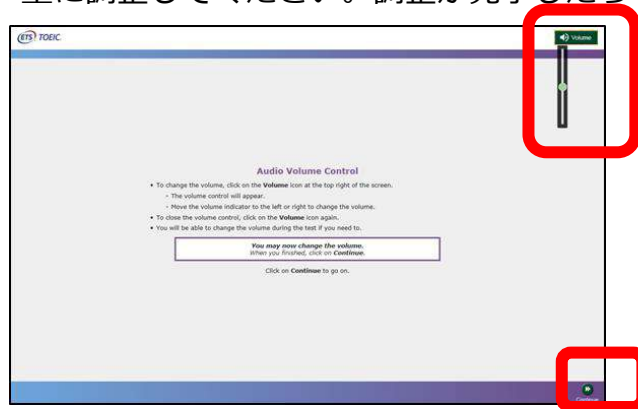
量に調整してください。調整が完了したら

ETS TOEIC

Volume

Audio Volume Control

• To change the volume, click on the **Volume** icon at the top right of the screen.
- The volume control will appear.
- Move the volume indicator to the left or right to change the volume.
• To close the volume control, click on the **Volume** icon again.
• You will be able to change the volume during the test if you need to.

*You may now change the volume.*
*When you finished, click on* ***Continue****.*

Click on **Continue** to go on.

Continue